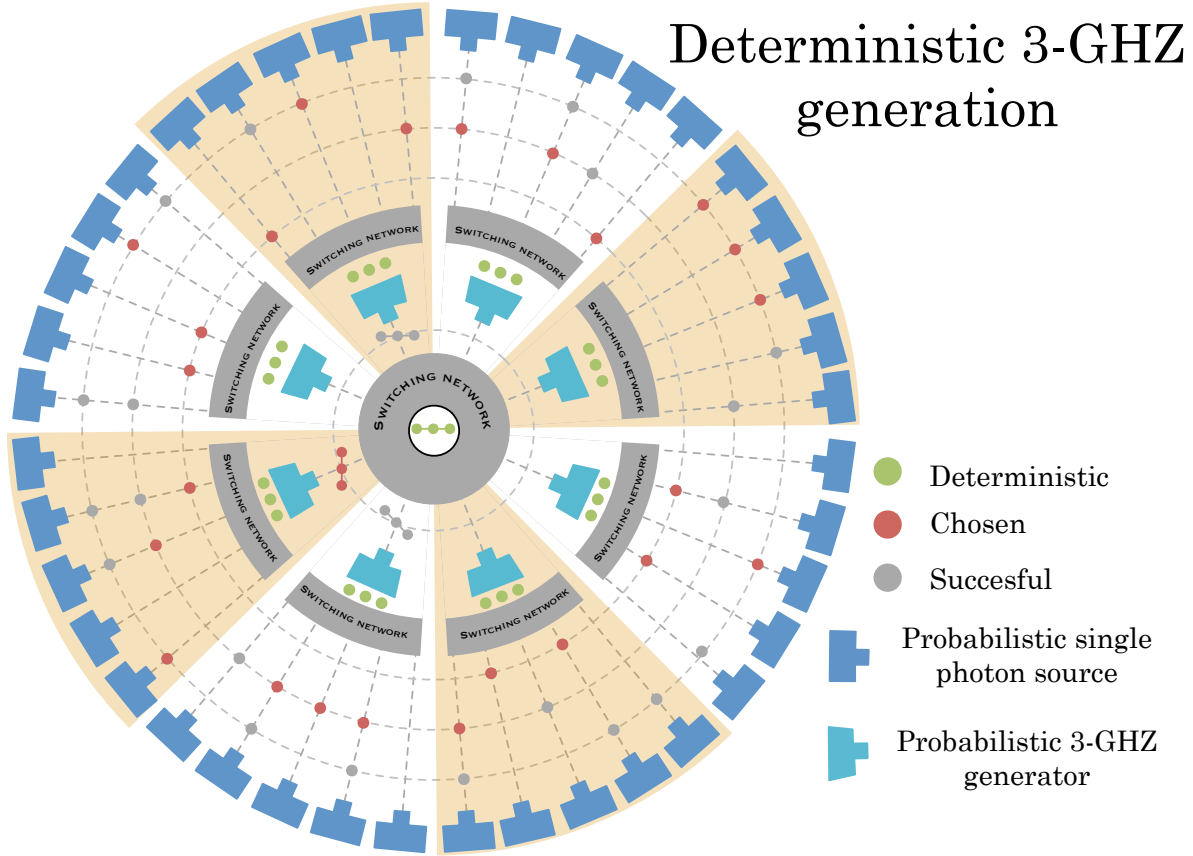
Deterministic 3-GHZ generation

Switching network
Switching network
Switching network
Switching network
Switching network
Switching network
Switching network
Switching network
Switching network

Deterministic
Chosen
Succesful
Probabilistic single photon source
Probabilistic 3-GHZ generator